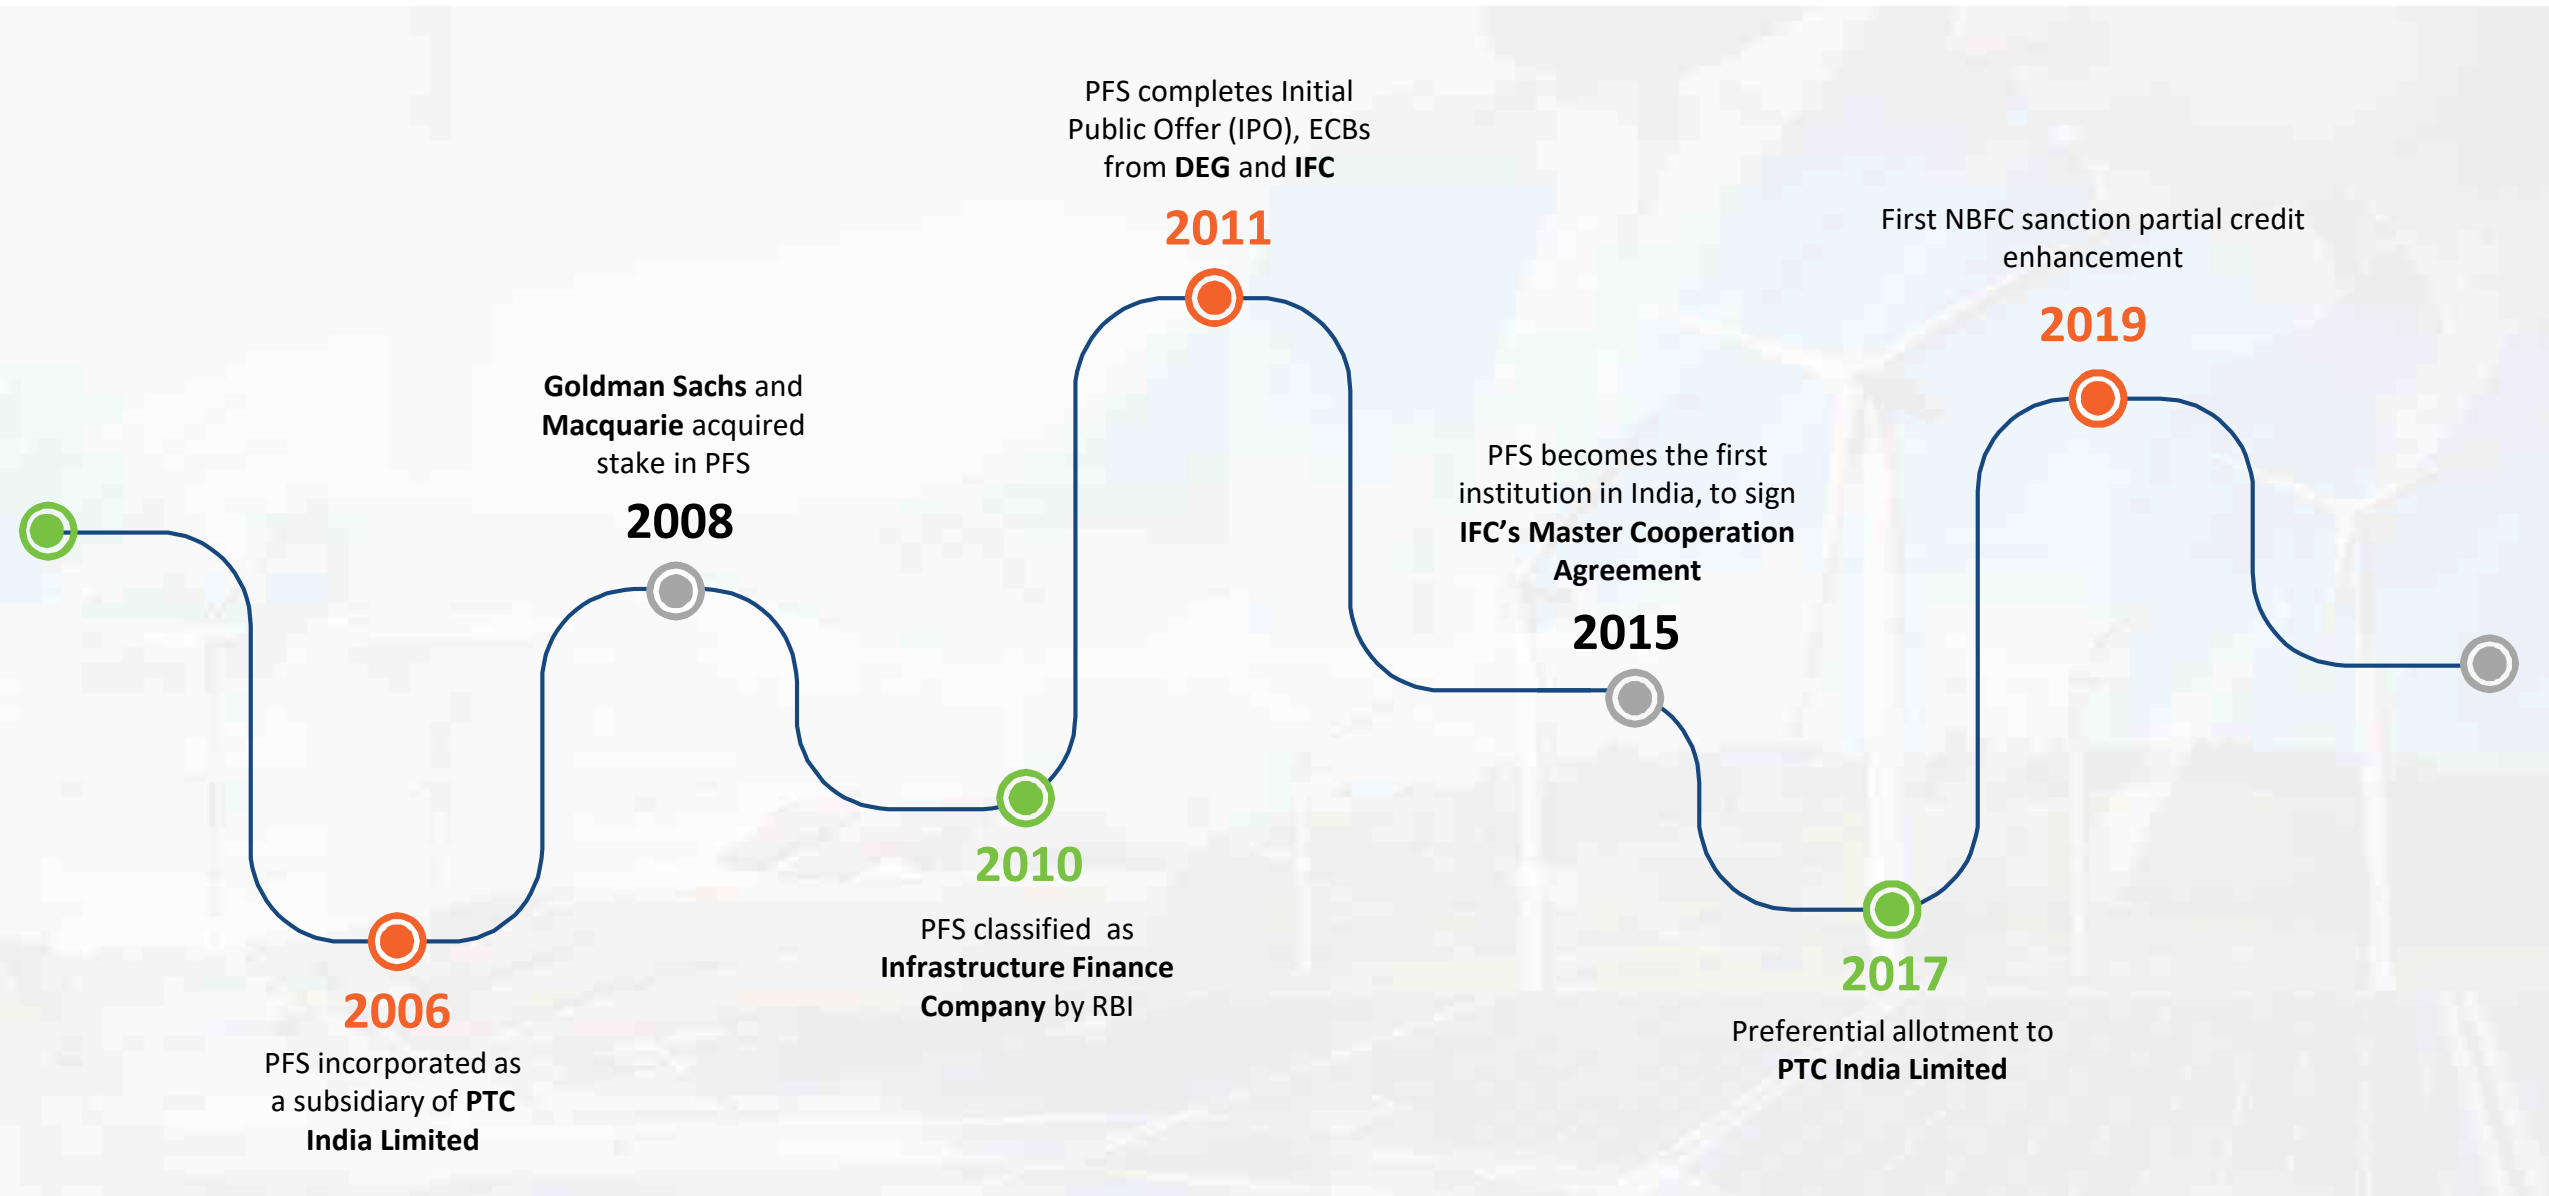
2006

PFS incorporated as a subsidiary of PTC India Limited

Goldman Sachs and Macquarie acquired stake in PFS

2008

2010

PFS classified as Infrastructure Finance Company by RBI

PFS completes Initial Public Offer (IPO), ECBs from DEG and IFC

2011

PFS becomes the first institution in India, to sign IFC's Master Cooperation Agreement

2015

2017

Preferential allotment to PTC India Limited

First NBFC sanction partial credit enhancement

2019